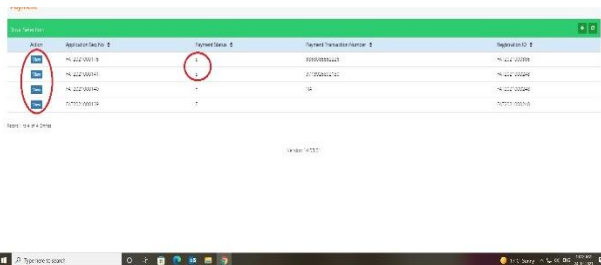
Payments

Show Selection

| Action | Application Seq No | Payment Status | Payment Transaction Number | Registration ID |
|---|---|---|---|---|
| View | HL 2021000115 | 1 | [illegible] | HL 2021000098 |
| View | HL 2021000141 | 1 | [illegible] | HL 2021000098 |
| View | HL 2021000140 | 7 | NA | HL 2021000098 |
| View | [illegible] | 7 | | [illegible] |

Rows 1 to 4 of 4 Entries

Version 1.4.73.0

Type here to search

Sunny